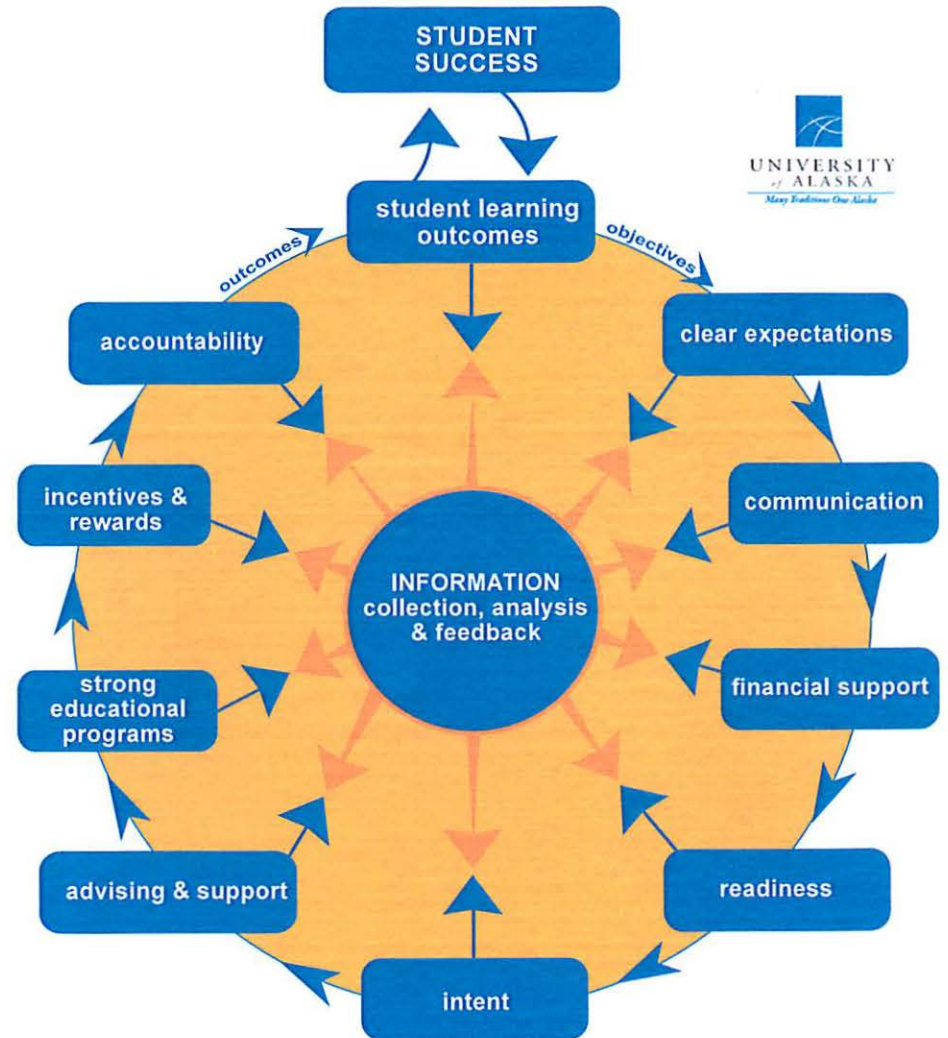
STUDENT SUCCESS

UNIVERSITY of ALASKA
Many Traditions One Alaska

student learning outcomes

outcomes

objectives

accountability

clear expectations

incentives & rewards

communication

INFORMATION collection, analysis & feedback

strong educational programs

financial support

advising & support

readiness

intent